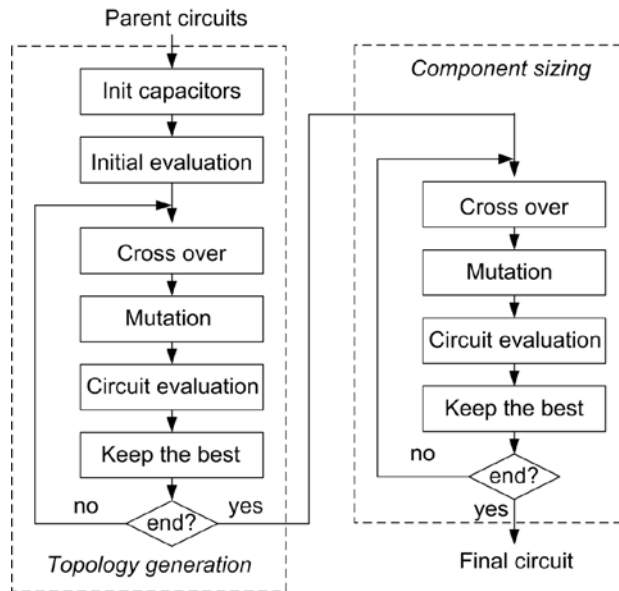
Parent circuits

Init capacitors

Initial evaluation

Cross over

Mutation

Circuit evaluation

Keep the best

no

end?

yes

Topology generation

Component sizing

Cross over

Mutation

Circuit evaluation

Keep the best

no

end?

yes

Final circuit